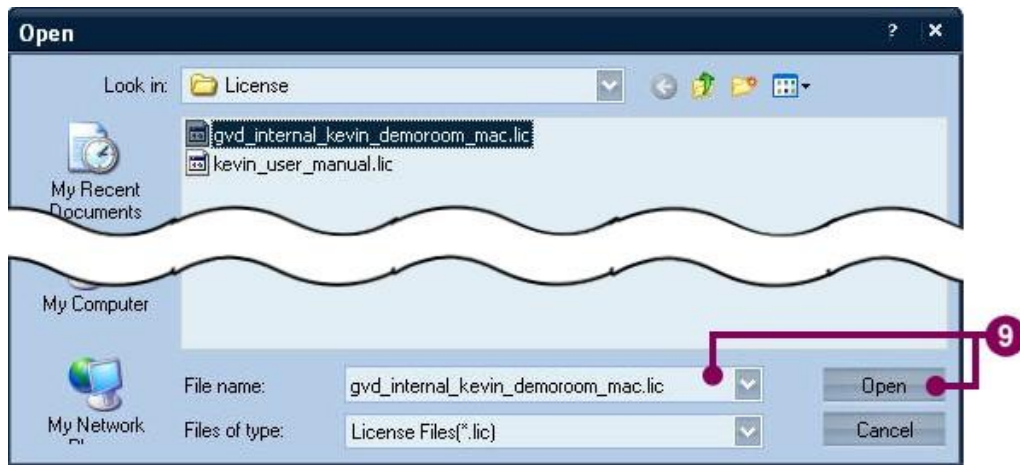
Open

? ×

Look in: License

gvd_internal_kevin_demoroom_mac.lic
kevin_user_manual.lic

My Recent Documents

My Computer

My Network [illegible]

File name: gvd_internal_kevin_demoroom_mac.lic

Files of type: License Files(*.lic)

Open

Cancel

9